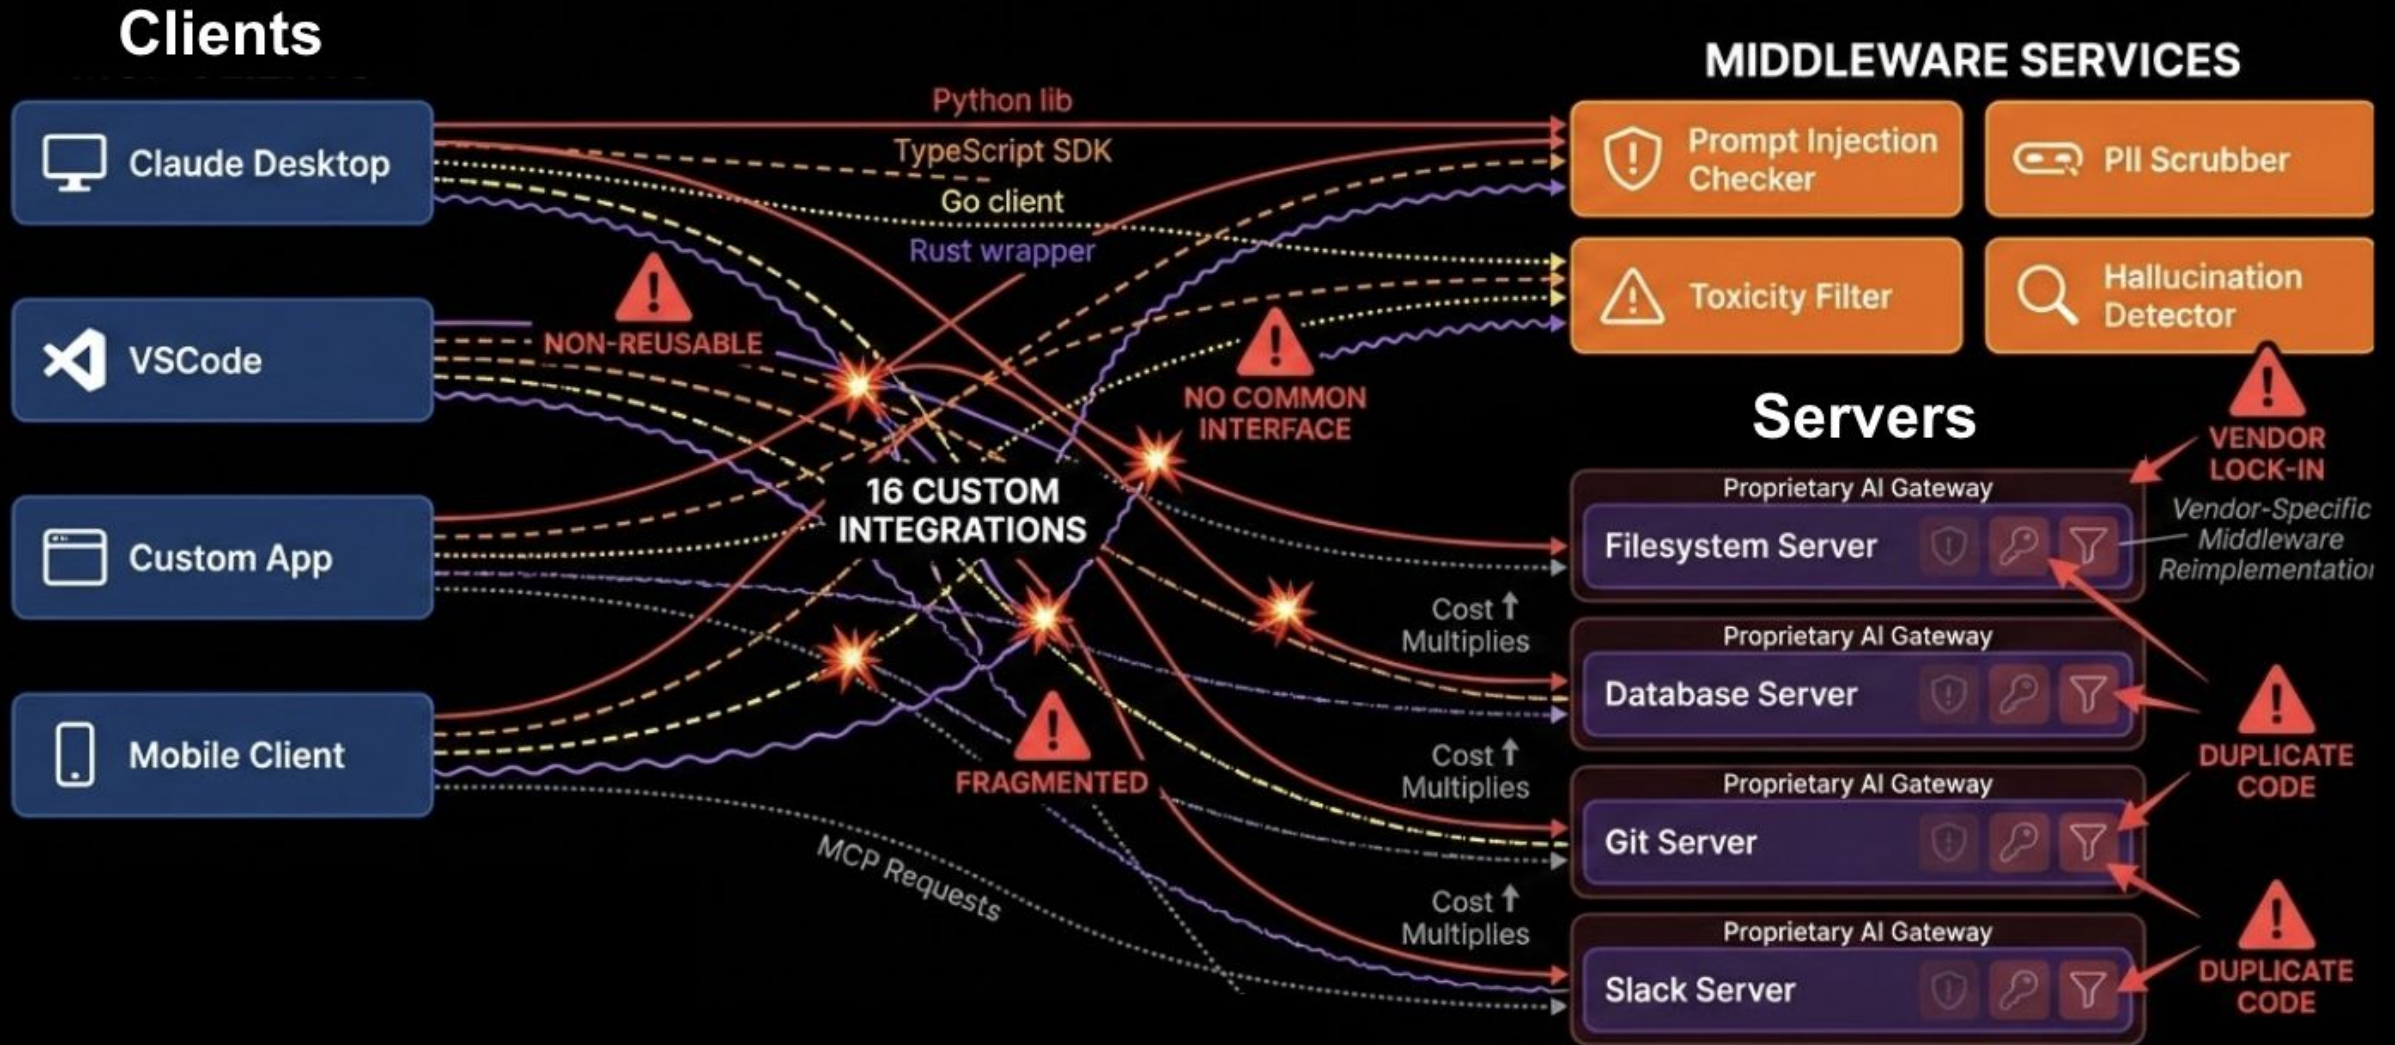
Clients

MIDDLEWARE SERVICES

Claude Desktop

Python lib

TypeScript SDK

Go client

Rust wrapper

Prompt Injection Checker

PII Scrubber

Toxicity Filter

Hallucination Detector

VSCode

NON-REUSABLE

NO COMMON INTERFACE

Servers

VENDOR LOCK-IN

Vendor-Specific Middleware Reimplementatio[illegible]

16 CUSTOM INTEGRATIONS

Custom App

Proprietary AI Gateway

Filesystem Server

Cost ↑ Multiplies

Proprietary AI Gateway

Database Server

Mobile Client

FRAGMENTED

Cost ↑ Multiplies

DUPLICATE CODE

Proprietary AI Gateway

Git Server

MCP Requests

Cost ↑ Multiplies

Proprietary AI Gateway

Slack Server

DUPLICATE CODE